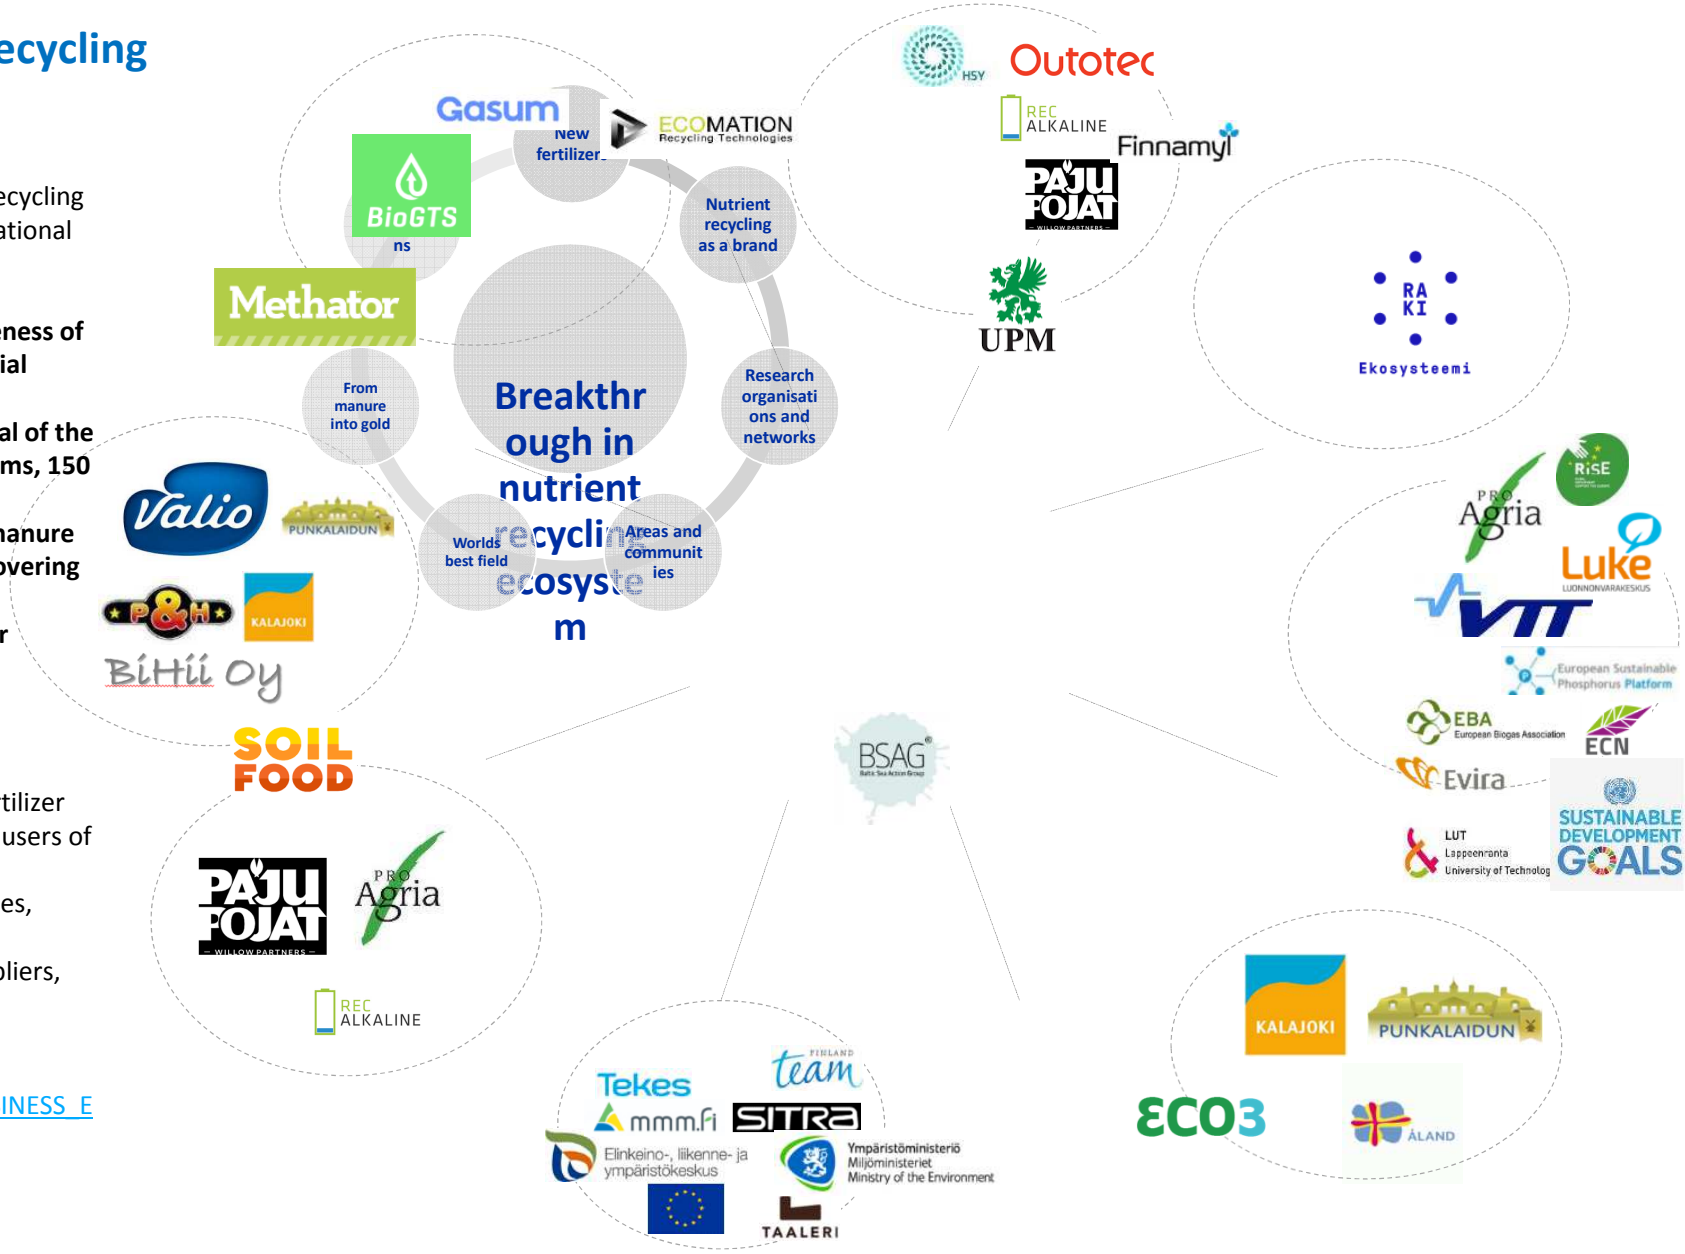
ecycling

ecycling
ational

eness of
ial

al of the
ms, 150

nanure
overing

r

tilizer
users of

es,

pliers,

INESS E

Gasum
New fertilizer
ECOMATION Recycling Technologies
BioGTS
ns
Nutrient recycling as a brand
Methator
Breakthrough in nutrient recycling ecosystem
From manure into gold
Research organisations and networks
Worlds best field
Areas and communities
Valio
PUNKALAIDUN
P&H
KALAJOKI
BiHii Oy
SOIL FOOD
PAJU POJAT WILLOW PARTNERS
PRO Agria
REC ALKALINE

HSY
Outotec
REC ALKALINE
Finnamyl
PAJU POJAT WILLOW PARTNERS
UPM

RA KI
Ekosysteemi

PRO Agria
RISE
Luke
LUONNONVARAKESKUS
VTT
European Sustainable Phosphorus Platform
EBA European Biogas Association
ECN
Evira
LUT Lappeenranta University of Technology
SUSTAINABLE DEVELOPMENT GOALS

BSAG Baltic Sea Action Group

Tekes
FINLAND team
mmm.fi
SITRA
Elinkeino-, liikenne- ja ympäristökeskus
Ympäristöministeriö Miljöministeriet Ministry of the Environment
TAALERI

KALAJOKI
PUNKALAIDUN
ECO3
ÅLAND